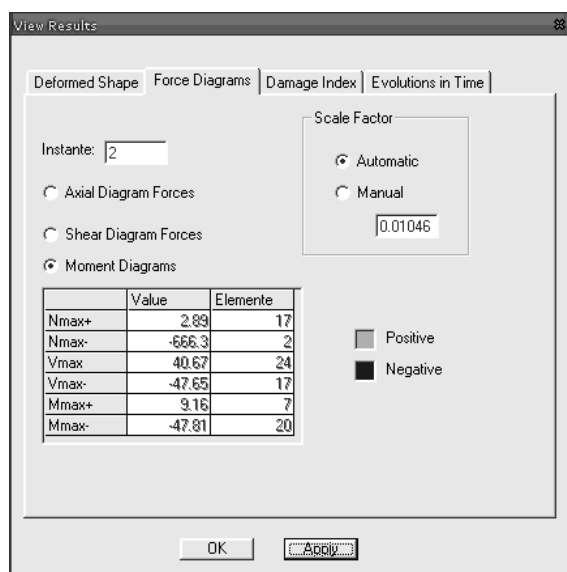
View Results

Deformed Shape | Force Diagrams | Damage Index | Evolutions in Time

Instante: 2

Axial Diagram Forces

Shear Diagram Forces

Moment Diagrams

Scale Factor

Automatic

Manual

0.01046

| | Value | Elemente |
|---|---|---|
| Nmax+ | 2.89 | 17 |
| Nmax- | -666.3 | 2 |
| Vmax | 40.67 | 24 |
| Vmax- | -47.65 | 17 |
| Mmax+ | 9.16 | 7 |
| Mmax- | -47.81 | 20 |

Positive

Negative

OK

Apply